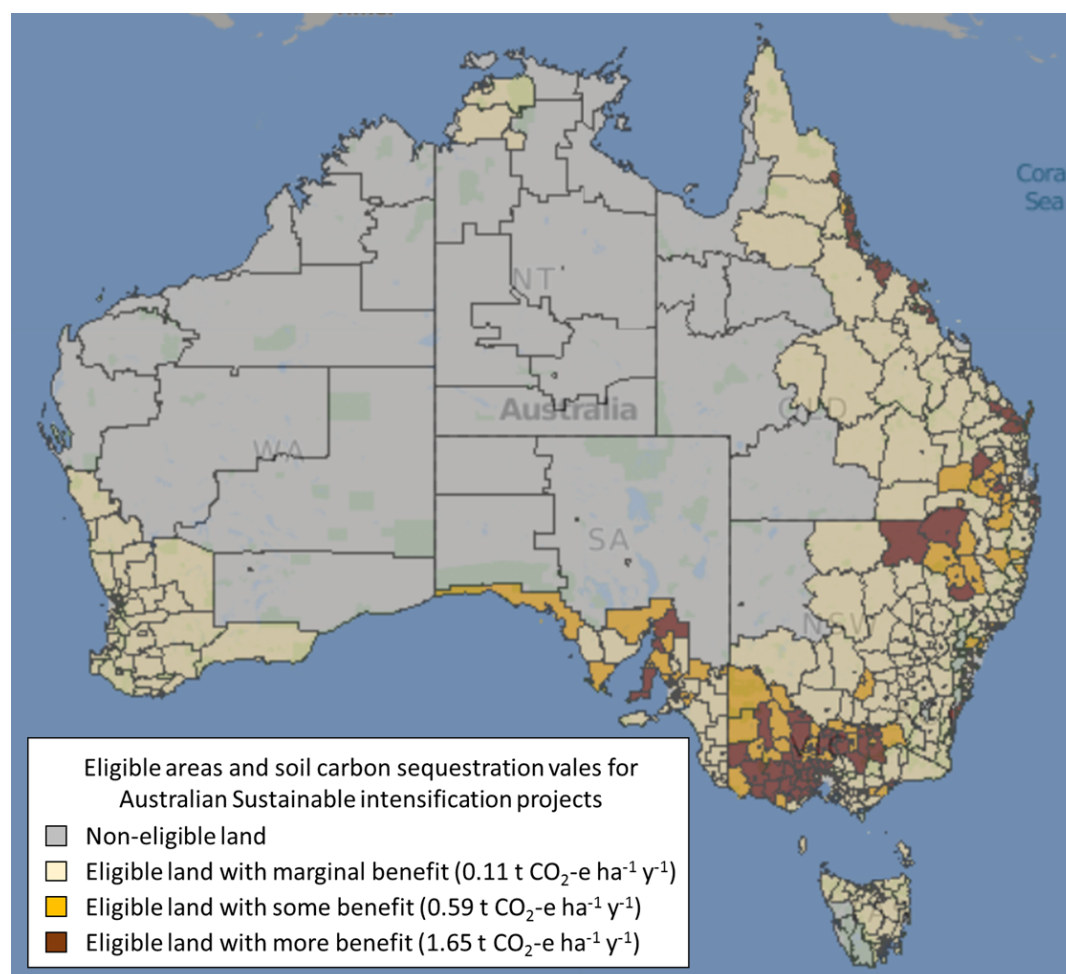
Coral Sea

NT

Australia

QLD

WA

SA

NSW

VIC

Eligible areas and soil carbon sequestration vales for Australian Sustainable intensification projects

Non-eligible land

Eligible land with marginal benefit (0.11 t $CO_2$-e $ha^{-1}$ $y^{-1}$)

Eligible land with some benefit (0.59 t $CO_2$-e $ha^{-1}$ $y^{-1}$)

Eligible land with more benefit (1.65 t $CO_2$-e $ha^{-1}$ $y^{-1}$)